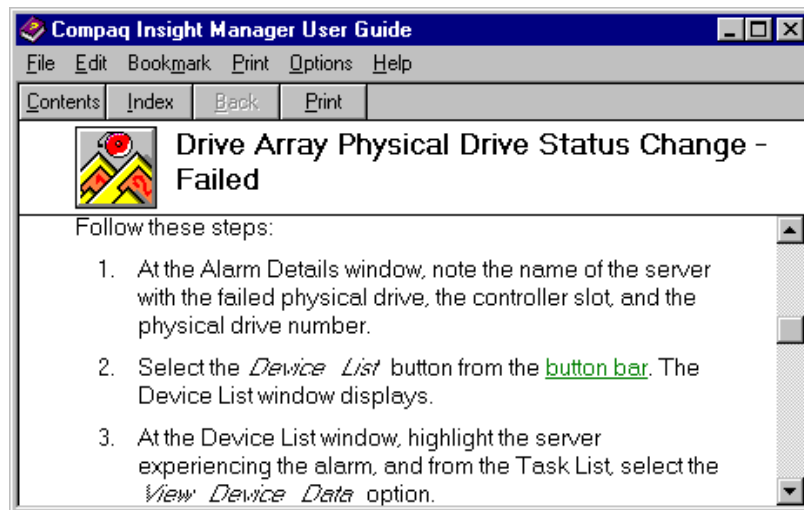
Compaq Insight Manager User Guide

File Edit Bookmark Print Options Help

Contents Index Back Print

Drive Array Physical Drive Status Change - Failed

Follow these steps:

1. At the Alarm Details window, note the name of the server with the failed physical drive, the controller slot, and the physical drive number.

2. Select the *Device List* button from the button bar. The Device List window displays.

3. At the Device List window, highlight the server experiencing the alarm, and from the Task List, select the *View Device Data* option.